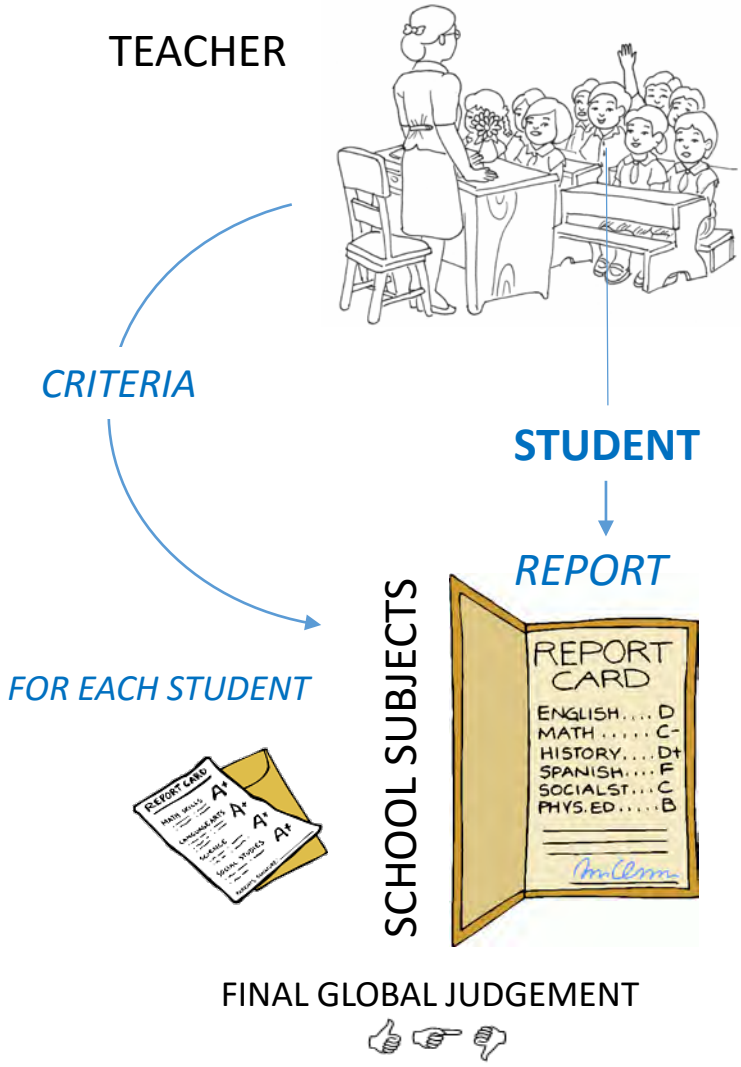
TEACHER

CRITERIA

STUDENT

REPORT

SCHOOL SUBJECTS

FOR EACH STUDENT

REPORT CARD
MATH SKILLS A+
LANGUAGE ARTS A+
SCIENCE A+
SOCIAL STUDIES A+
PARENT'S SIGNATURE

REPORT CARD
ENGLISH.... D
MATH.... C-
HISTORY.... D+
SPANISH.... F
SOCIALST.... C
PHYS.ED.... B

FINAL GLOBAL JUDGEMENT